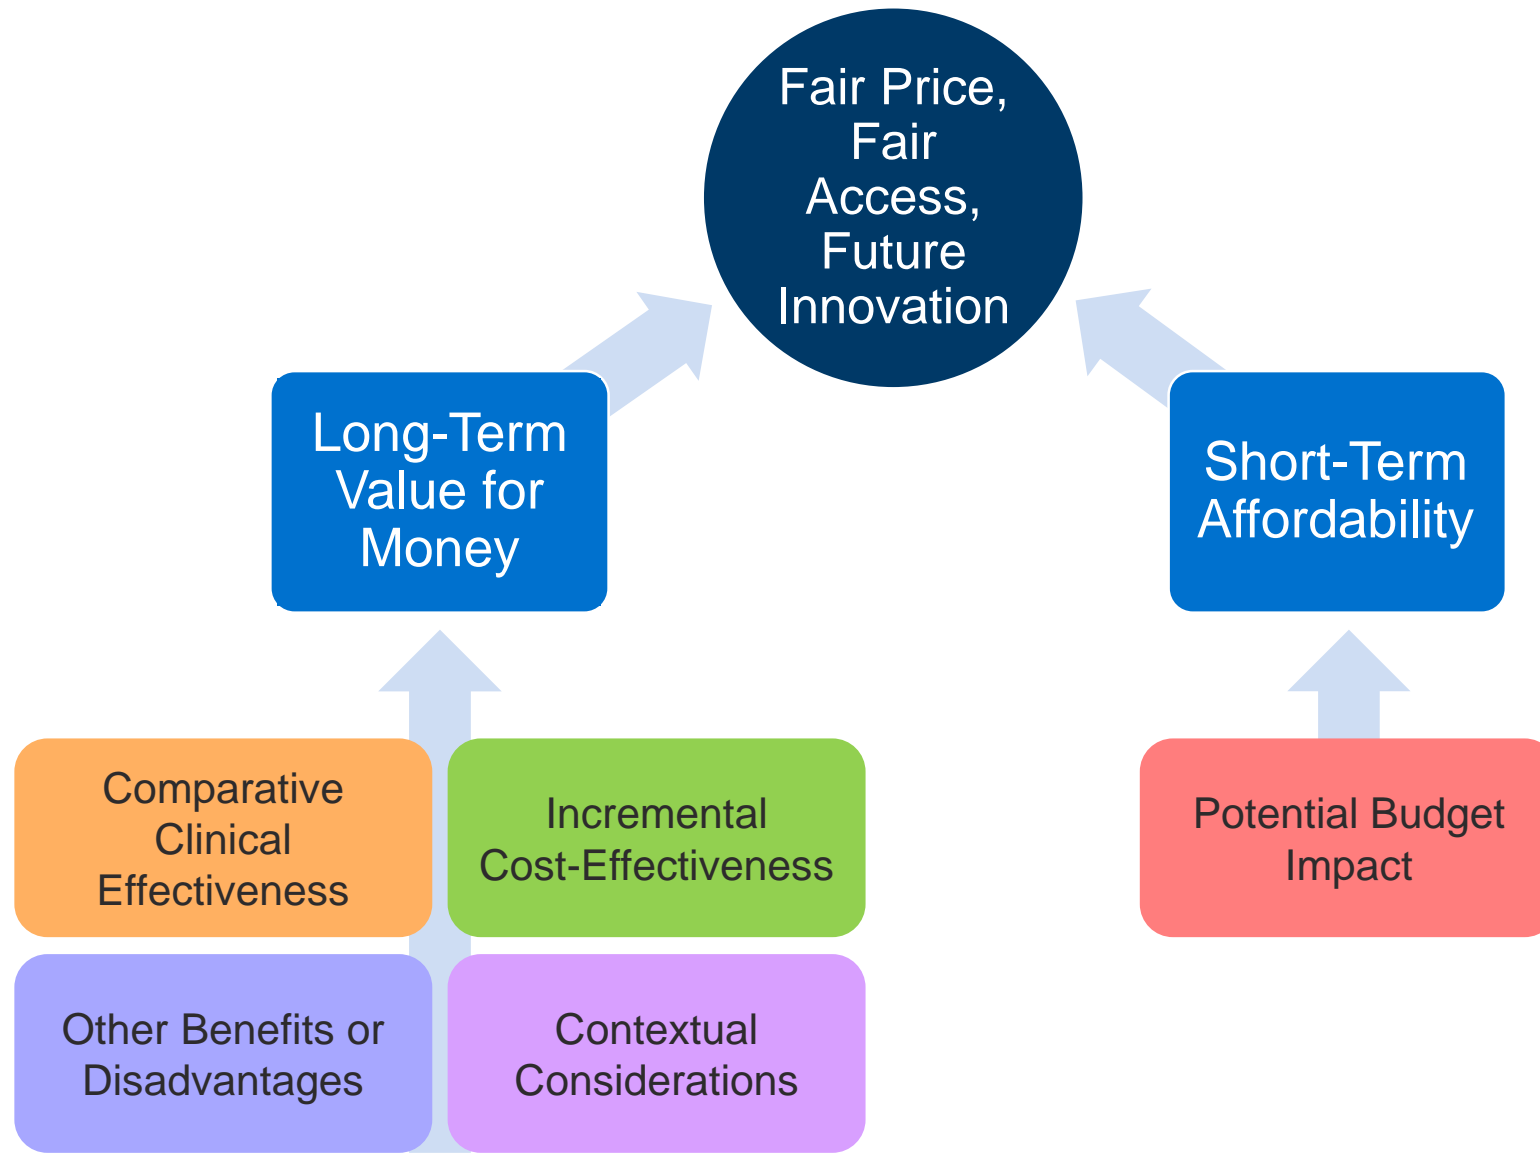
Fair Price, Fair Access, Future Innovation

Long-Term Value for Money

Short-Term Affordability

Comparative Clinical Effectiveness

Incremental Cost-Effectiveness

Other Benefits or Disadvantages

Contextual Considerations

Potential Budget Impact